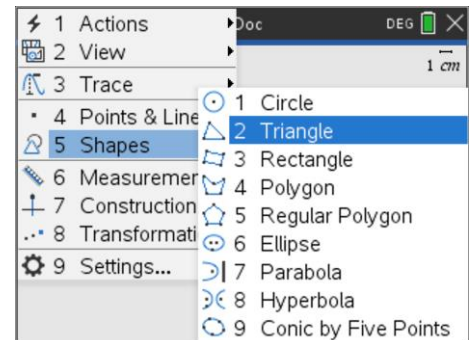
1 Actions
2 View
3 Trace
4 Points & Line
5 Shapes
6 Measuremen
7 Construction
8 Transformati
9 Settings...

Doc
DEG
1 cm

1 Circle
2 Triangle
3 Rectangle
4 Polygon
5 Regular Polygon
6 Ellipse
7 Parabola
8 Hyperbola
9 Conic by Five Points